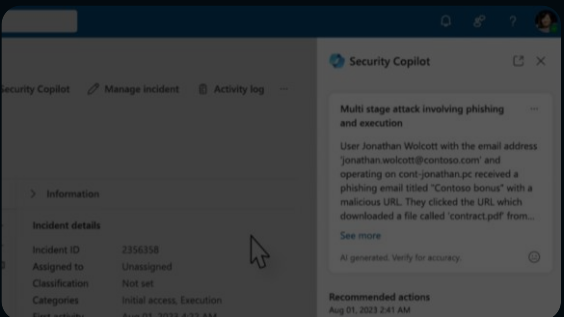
ecurity Copilot
Manage incident
Activity log
...

Information

Incident details

| Incident ID | 2356358 |
|---|---|
| Assigned to | Unassigned |
| Classification | Not set |
| Categories | Initial access, Execution |
| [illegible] | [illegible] |

Security Copilot

Multi stage attack involving phishing and execution

User Jonathan Wolcott with the email address 'jonathan.wolcott@contoso.com' and operating on cont-jonathan.pc received a phishing email titled "Contoso bonus" with a malicious URL. They clicked the URL which downloaded a file called 'contract.pdf' from...

See more

AI generated. Verify for accuracy.

Recommended actions
Aug 01, 2023 2:41 AM